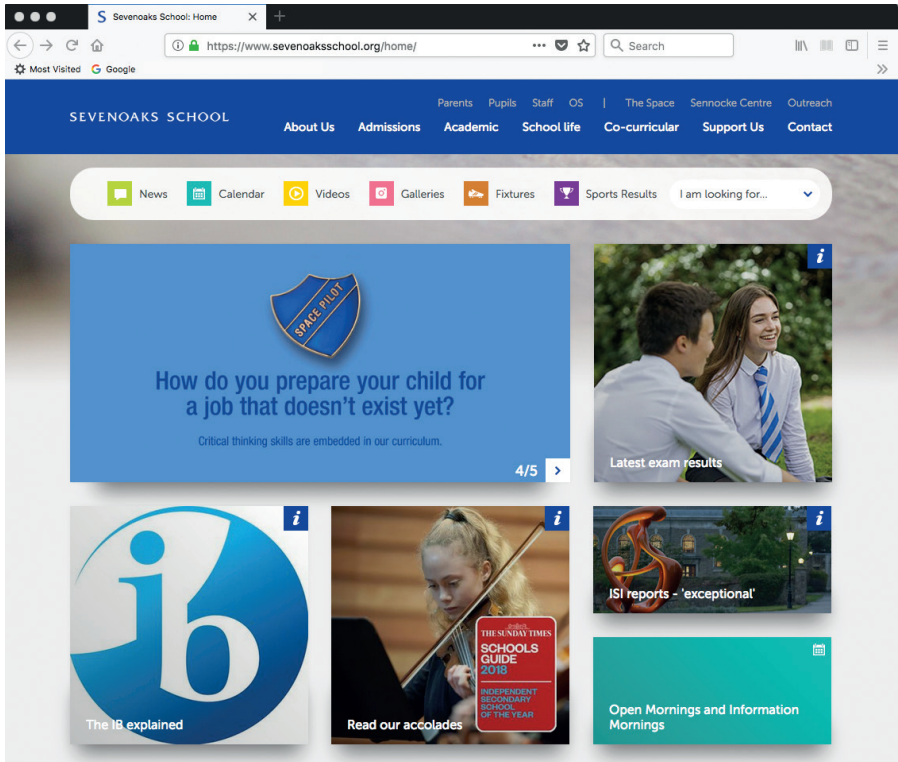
S Sevenoaks School: Home

https://www.sevenoaksschool.org/home/

Search

Most Visited Google

SEVENOAKS SCHOOL

Parents Pupils Staff OS | The Space Sennocke Centre Outreach

About Us Admissions Academic School life Co-curricular Support Us Contact

News Calendar Videos Galleries Fixtures Sports Results I am looking for...

SPACE PILOT

How do you prepare your child for a job that doesn't exist yet?

Critical thinking skills are embedded in our curriculum.

4/5

i

Latest exam results

i

ib

The IB explained

i

THE SUNDAY TIMES SCHOOLS GUIDE 2018 INDEPENDENT SECONDARY SCHOOL OF THE YEAR

Read our accolades

i

ISI reports - 'exceptional'

Open Mornings and Information Mornings